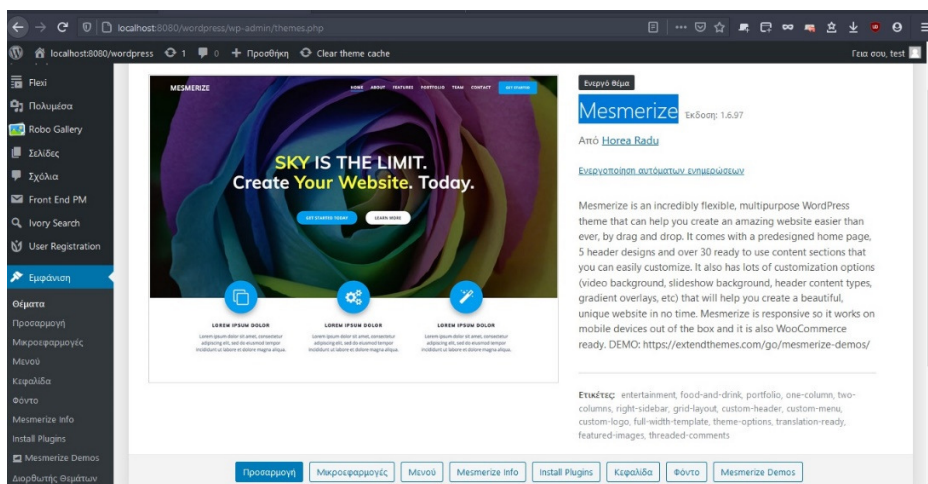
localhost:8080/wordpress/wp-admin/themes.php

localhost:8080/wordpress 1 0 + Προσθήκη Clear theme cache Γεια σου, test

Flexi
Πολυμέσα
Robo Gallery
Σελίδες
Σχόλια
Front End PM
Ivory Search
User Registration
Εμφάνιση
Θέματα
Προσαρμογή
Μικροεφαρμογές
Μενού
Κεφαλίδα
Φόντο
Mesmerize Info
Install Plugins
Mesmerize Demos
Διορθωτής Θεμάτων

MESMERIZE
HOME ABOUT FEATURES PORTFOLIO TEAM CONTACT GET STARTED

SKY IS THE LIMIT.
Create Your Website. Today.

GET STARTED TODAY LEARN MORE

LOREM IPSUM DOLOR
LOREM IPSUM DOLOR
LOREM IPSUM DOLOR

Ενεργό θέμα
Mesmerize Έκδοση: 1.6.97
Από Horea Radu
Ενεργοποίηση αυτόματων ενημερώσεων

Mesmerize is an incredibly flexible, multipurpose WordPress theme that can help you create an amazing website easier than ever, by drag and drop. It comes with a predesigned home page, 5 header designs and over 30 ready to use content sections that you can easily customize. It also has lots of customization options (video background, slideshow background, header content types, gradient overlays, etc) that will help you create a beautiful, unique website in no time. Mesmerize is responsive so it works on mobile devices out of the box and it is also WooCommerce ready. DEMO: https://extendthemes.com/go/mesmerize-demos/

Ετικέτες: entertainment, food-and-drink, portfolio, one-column, two-columns, right-sidebar, grid-layout, custom-header, custom-menu, custom-logo, full-width-template, theme-options, translation-ready, featured-images, threaded-comments

Προσαρμογή Μικροεφαρμογές Μενού Mesmerize Info Install Plugins Κεφαλίδα Φόντο Mesmerize Demos